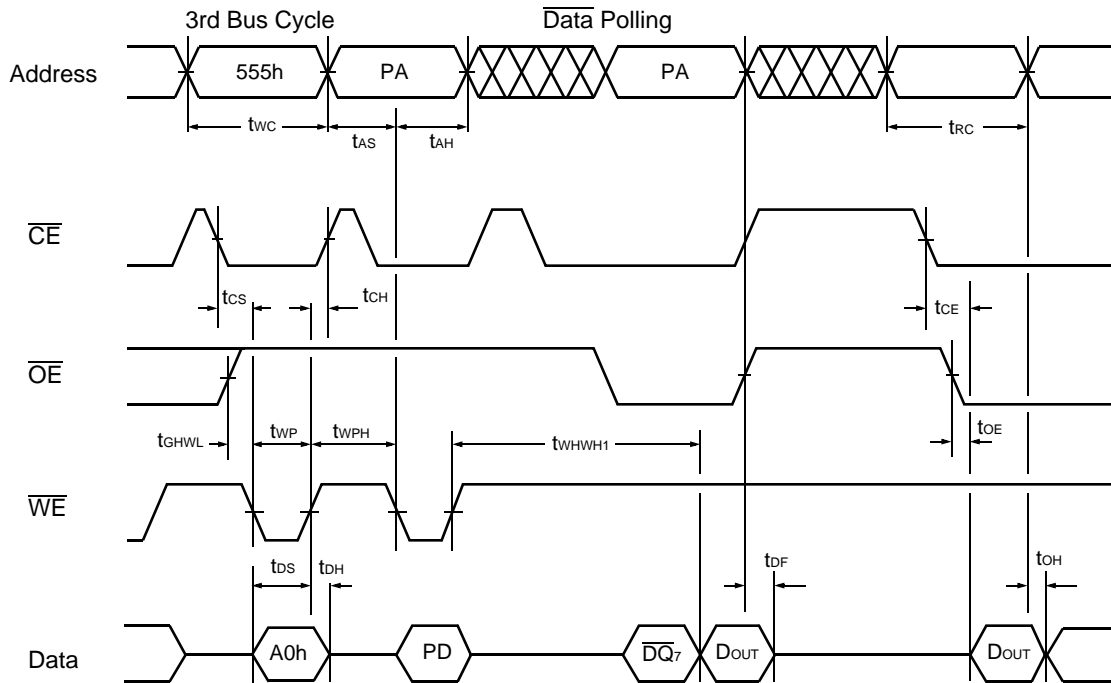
3rd Bus Cycle

$\overline{\text{Data}}$ Polling

Address

555h

PA

PA

$t_{WC}$

$t_{AS}$

$t_{AH}$

$t_{RC}$

$\overline{CE}$

$t_{CS}$

$t_{CH}$

$t_{CE}$

$\overline{OE}$

$t_{GHWL}$

$t_{WP}$

$t_{WPH}$

$t_{WHWH1}$

$t_{OE}$

$\overline{WE}$

$t_{DS}$

$t_{DH}$

$t_{DF}$

$t_{OH}$

Data

A0h

PD

$\overline{DQ_7}$

$D_{OUT}$

$D_{OUT}$